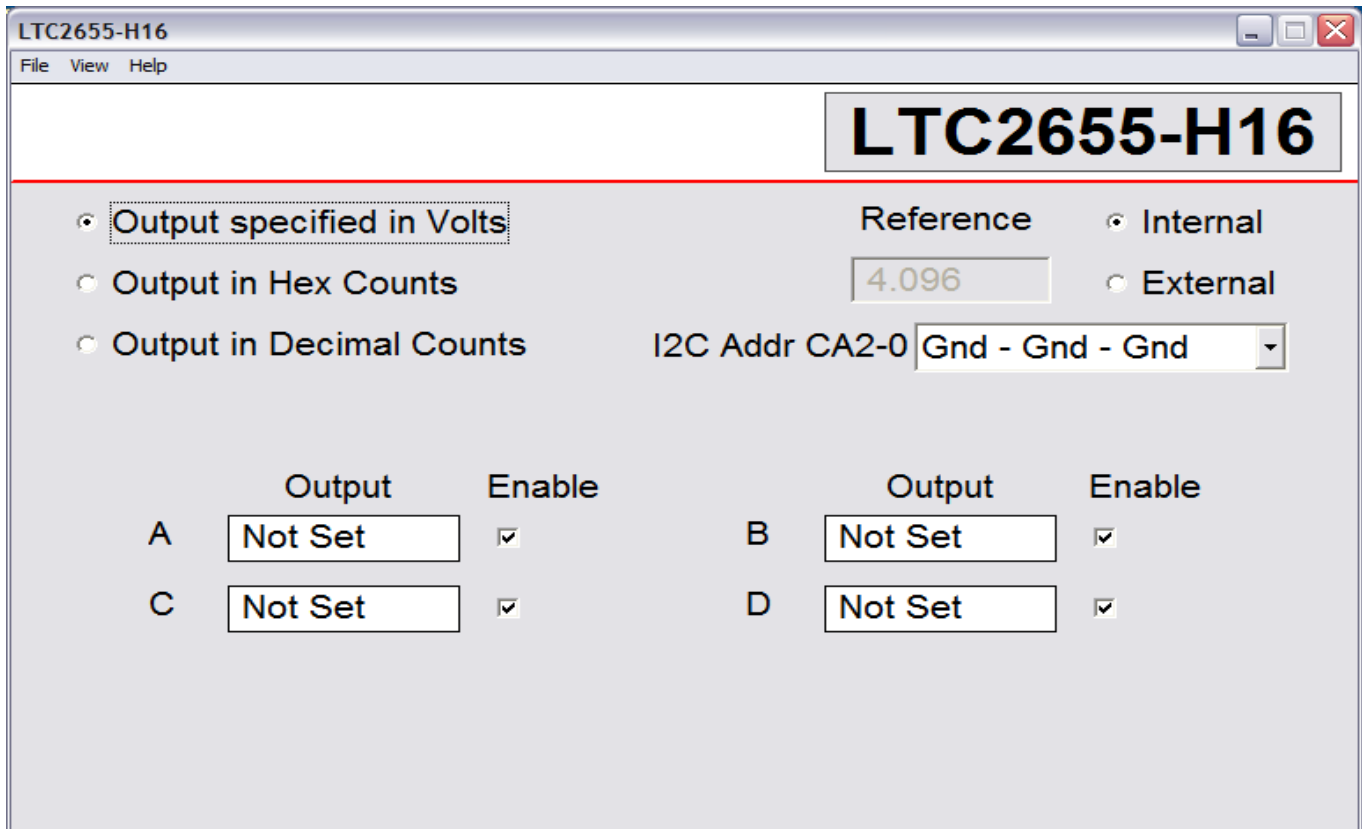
LTC2655-H16

File View Help

LTC2655-H16

Output specified in Volts

Output in Hex Counts

Output in Decimal Counts

Reference

4.096

Internal

External

I2C Addr CA2-0 Gnd - Gnd - Gnd

Output Enable

A Not Set

C Not Set

Output Enable

B Not Set

D Not Set